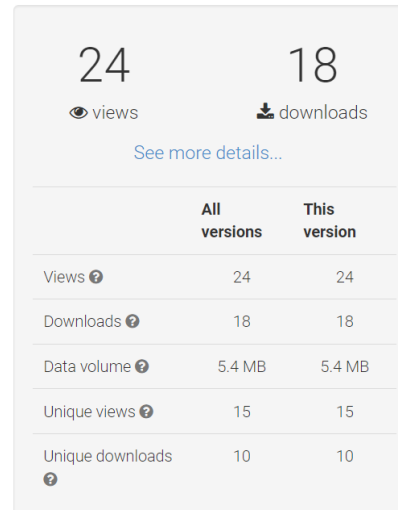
24
views

18
downloads

See more details...

| | All versions | This version |
|---|---|---|
| Views ? | 24 | 24 |
| Downloads ? | 18 | 18 |
| Data volume ? | 5.4 MB | 5.4 MB |
| Unique views ? | 15 | 15 |
| Unique downloads ? | 10 | 10 |